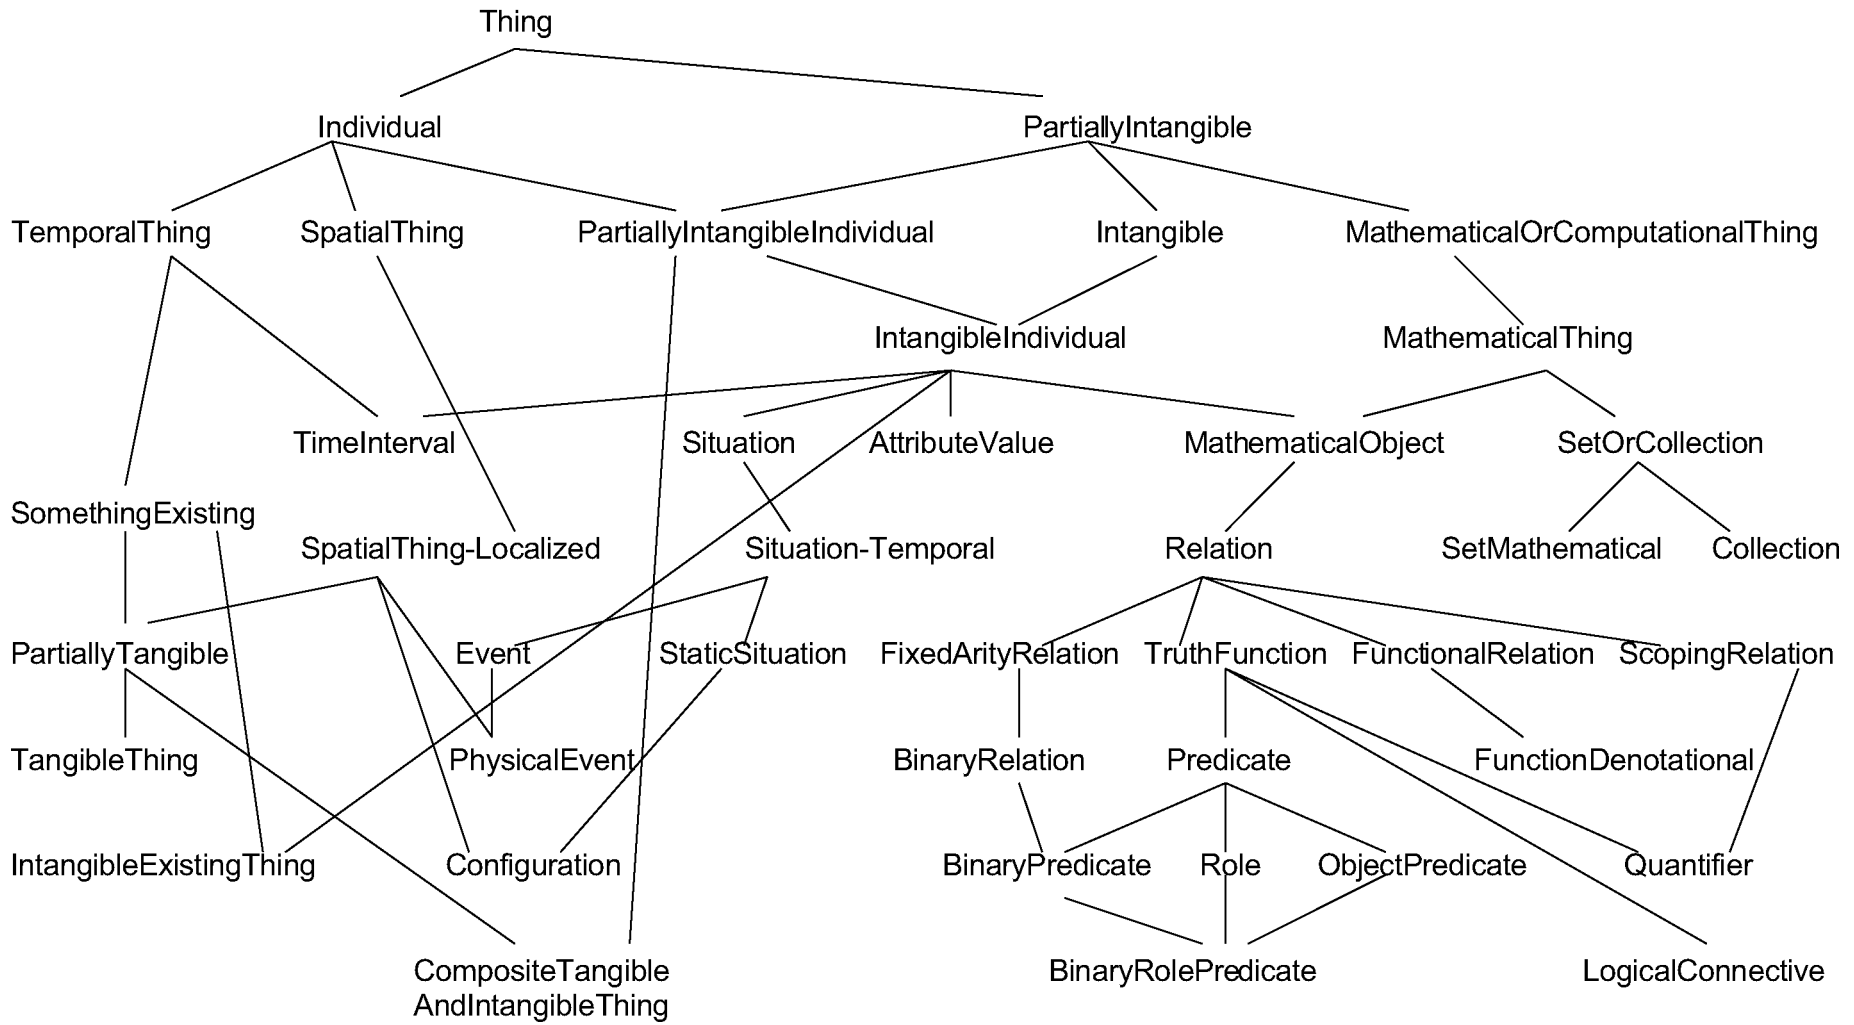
Thing

Individual PartiallyIntangible

TemporalThing SpatialThing PartiallyIntangibleIndividual Intangible MathematicalOrComputationalThing

IntangibleIndividual MathematicalThing

TimeInterval Situation AttributeValue MathematicalObject SetOrCollection

SomethingExisting SpatialThing-Localized Situation-Temporal Relation SetMathematical Collection

PartiallyTangible Event StaticSituation FixedArityRelation TruthFunction FunctionalRelation ScopingRelation

TangibleThing PhysicalEvent BinaryRelation Predicate FunctionDenotational

IntangibleExistingThing Configuration BinaryPredicate Role ObjectPredicate Quantifier

CompositeTangible AndIntangibleThing BinaryRolePredicate LogicalConnective